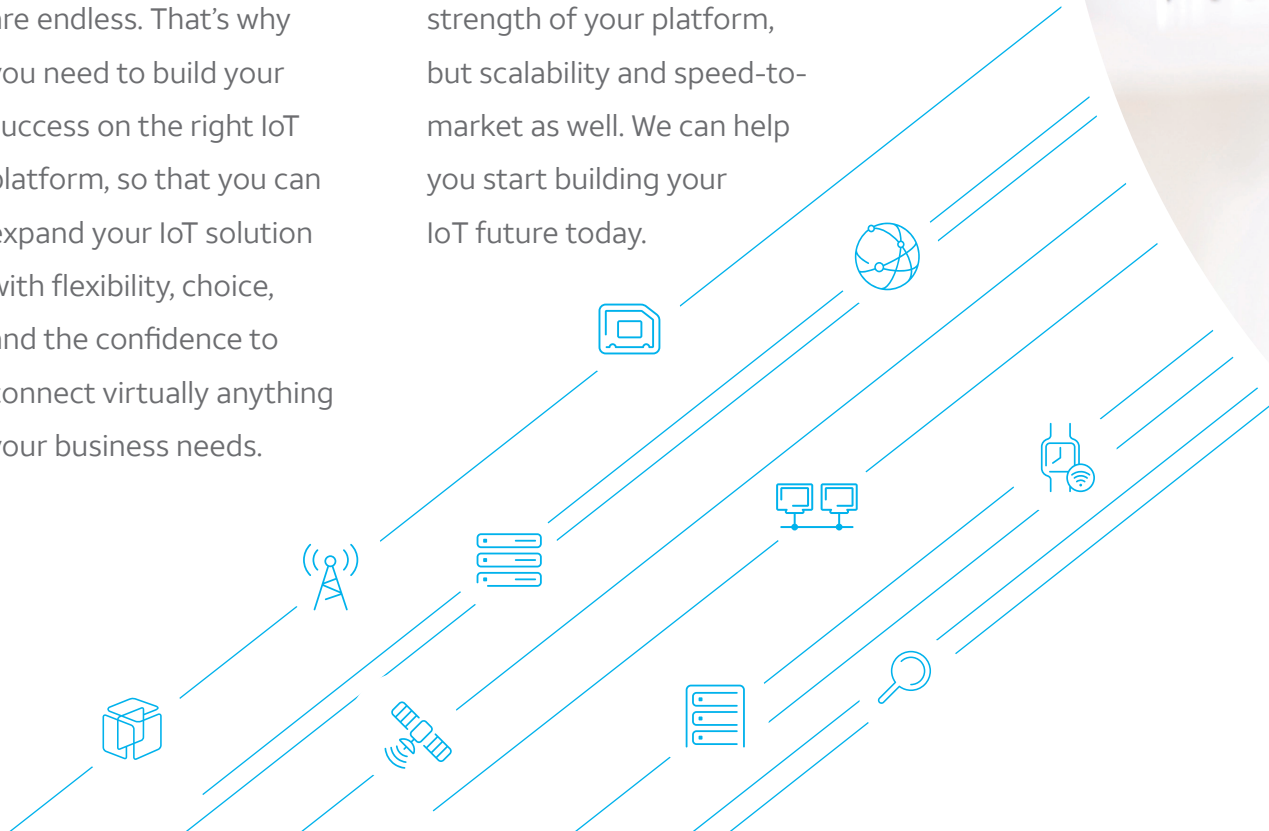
are endless. That's why you need to build your success on the right IoT platform, so that you can expand your IoT solution with flexibility, choice, and the confidence to connect virtually anything your business needs.

strength of your platform, but scalability and speed-to-market as well. We can help you start building your IoT future today.